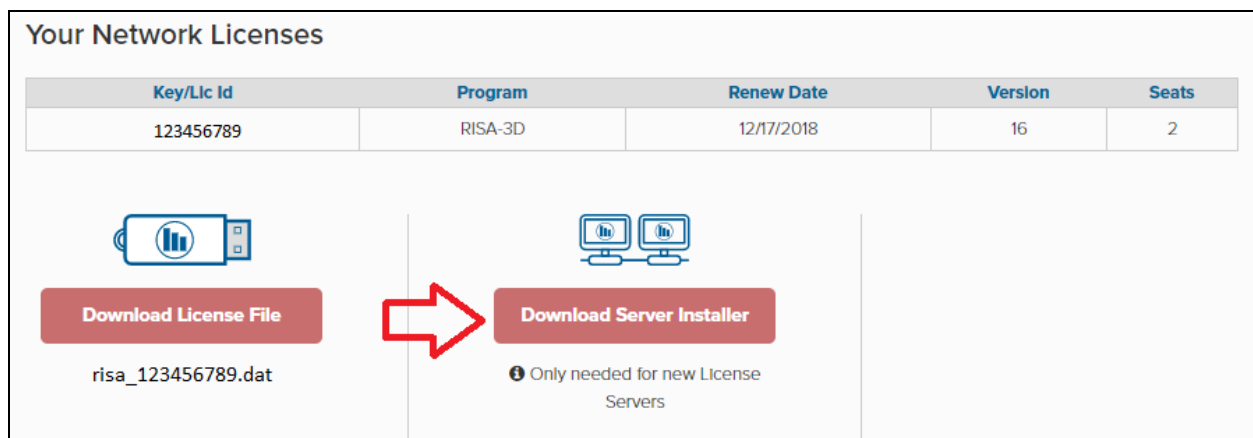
Your Network Licenses

| Key/Lic Id | Program | Renew Date | Version | Seats |
|---|---|---|---|---|
| 123456789 | RISA-3D | 12/17/2018 | 16 | 2 |

Download License File

risa_123456789.dat

Download Server Installer

Only needed for new License Servers